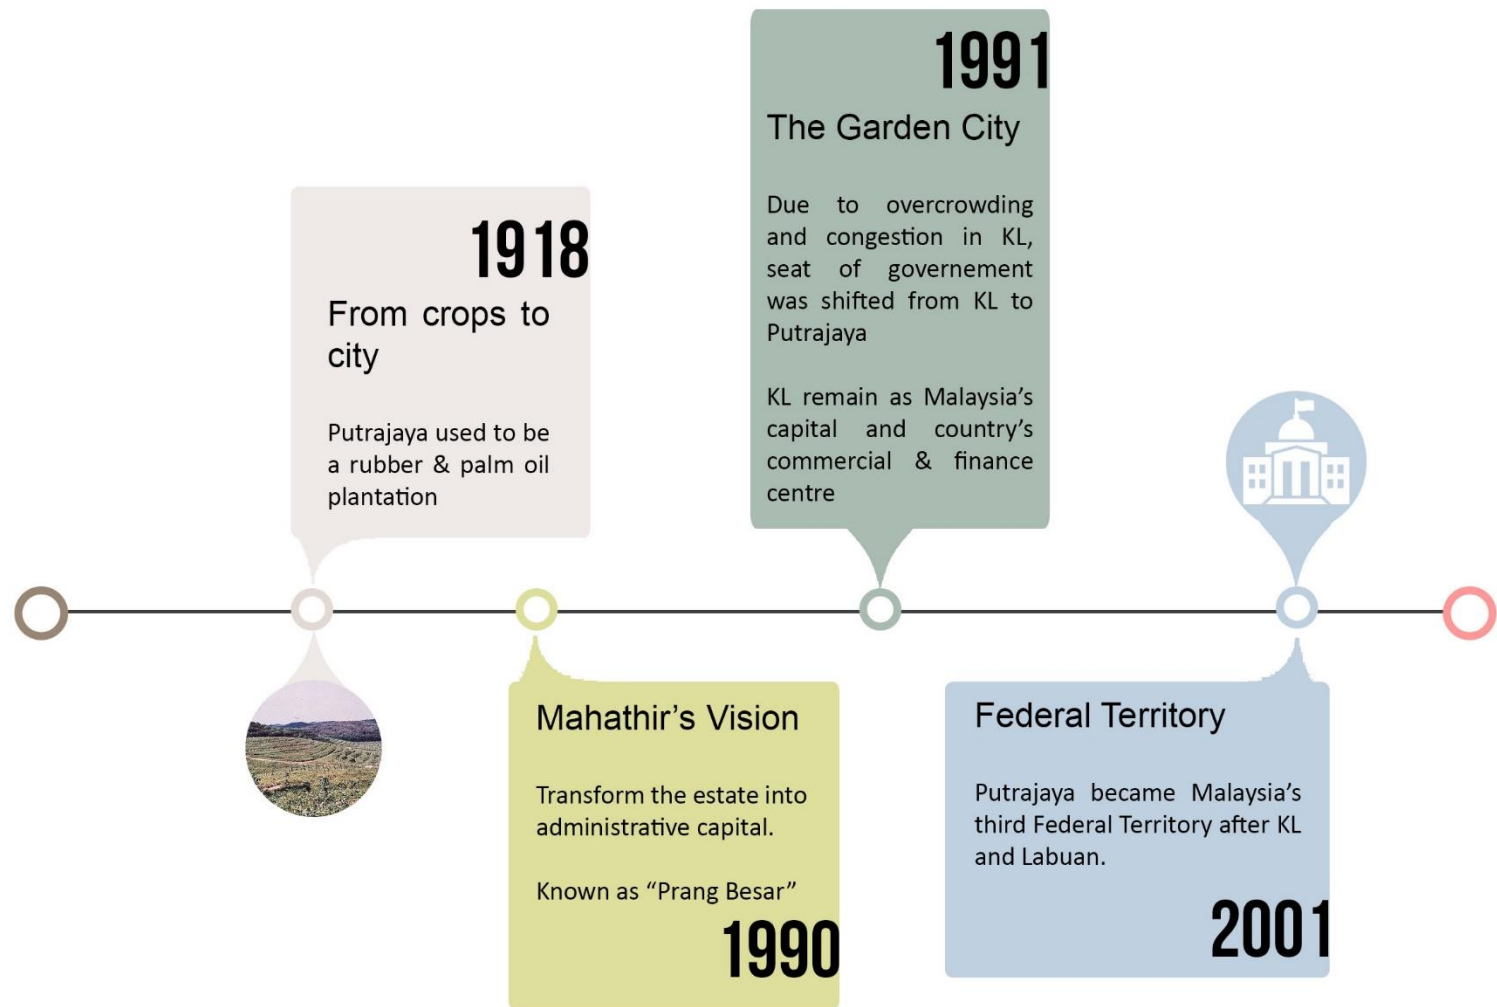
1918

From crops to city

Putrajaya used to be a rubber & palm oil plantation

1991

The Garden City

Due to overcrowding and congestion in KL, seat of governement was shifted from KL to Putrajaya

KL remain as Malaysia’s capital and country’s commercial & finance centre

Mahathir’s Vision

Transform the estate into administrative capital.

Known as “Prang Besar”

1990

Federal Territory

Putrajaya became Malaysia’s third Federal Territory after KL and Labuan.

2001